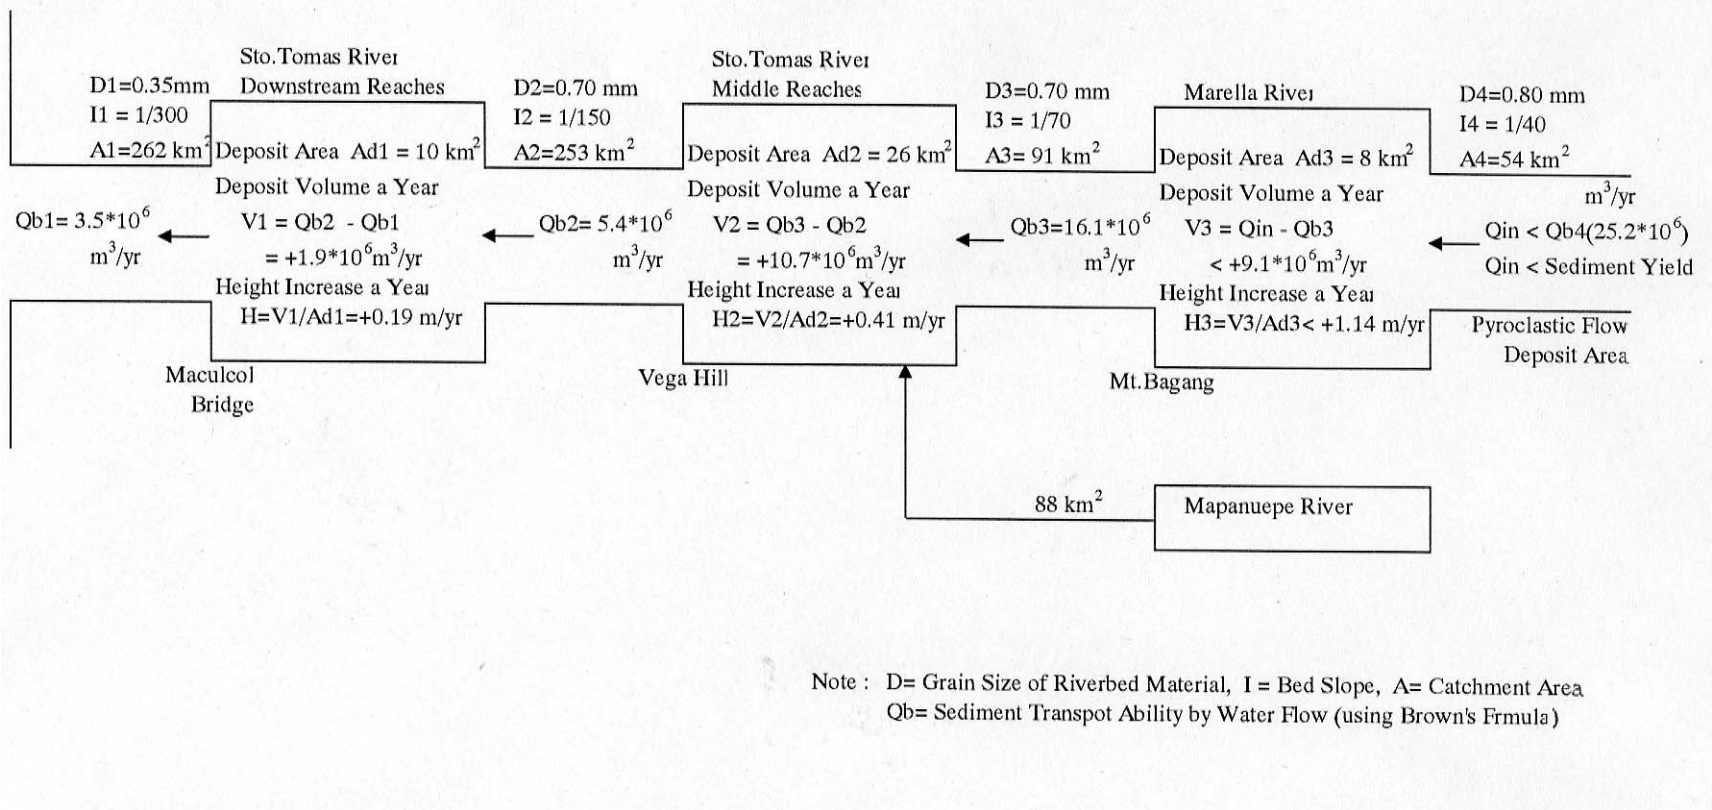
Sto.Tomas River
Downstream Reaches

D1=0.35mm
I1 = 1/300
A1=262 $km^2$

Deposit Area Ad1 = 10 $km^2$
Deposit Volume a Year
V1 = Qb2 - Qb1
= +1.9*$10^6$$m^3$/yr
Height Increase a Year
H=V1/Ad1=+0.19 m/yr

Qb1= 3.5*$10^6$ $m^3$/yr

Maculcol Bridge

D2=0.70 mm
I2 = 1/150
A2=253 $km^2$

Qb2= 5.4*$10^6$ $m^3$/yr

Sto.Tomas River
Middle Reaches

Deposit Area Ad2 = 26 $km^2$
Deposit Volume a Year
V2 = Qb3 - Qb2
= +10.7*$10^6$$m^3$/yr
Height Increase a Year
H2=V2/Ad2=+0.41 m/yr

Vega Hill

D3=0.70 mm
I3 = 1/70
A3= 91 $km^2$

Qb3=16.1*$10^6$ $m^3$/yr

Marella River

Deposit Area Ad3 = 8 $km^2$
Deposit Volume a Year
V3 = Qin - Qb3
< +9.1*$10^6$$m^3$/yr
Height Increase a Year
H3=V3/Ad3< +1.14 m/yr

Mt.Bagang

D4=0.80 mm
I4 = 1/40
A4=54 $km^2$

$m^3$/yr
Qin < Qb4(25.2*$10^6$)
Qin < Sediment Yield

Pyroclastic Flow
Deposit Area

88 $km^2$

Mapanuepe River

Note : D= Grain Size of Riverbed Material, I = Bed Slope, A= Catchment Area
Qb= Sediment Transpot Ability by Water Flow (using Brown's Frmula)